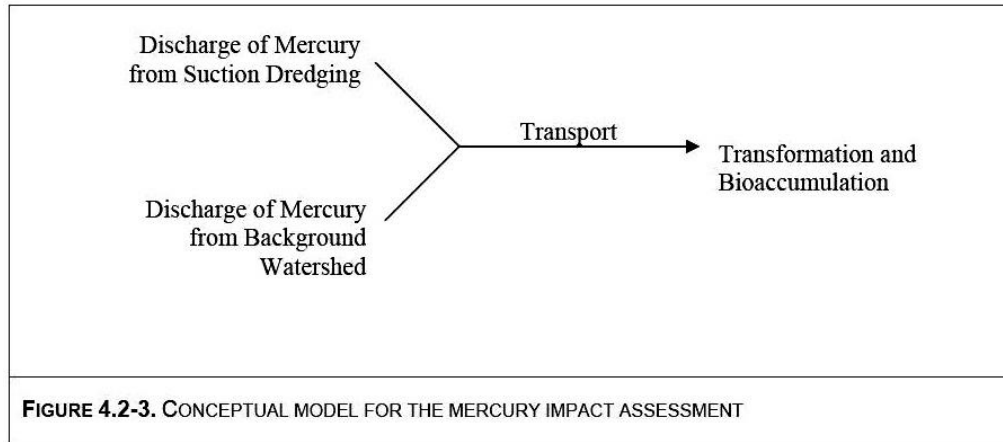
Discharge of Mercury from Suction Dredging

Transport

Transformation and Bioaccumulation

Discharge of Mercury from Background Watershed

FIGURE 4.2-3. CONCEPTUAL MODEL FOR THE MERCURY IMPACT ASSESSMENT